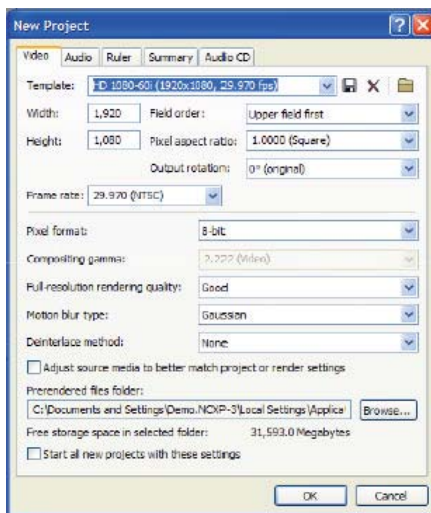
New Project

Video | Audio | Ruler | Summary | Audio CD

Template: HD 1080-60i (1920x1080, 29.970 fps)

Width: 1,920
Field order: Upper field first

Height: 1,080
Pixel aspect ratio: 1.0000 (Square)

Output rotation: 0° (original)

Frame rate: 29.970 (NTSC)

Pixel format: 8-bit

Compositing gamma: 2.222 (Video)

Full-resolution rendering quality: Good

Motion blur type: Gaussian

Deinterlace method: None

Adjust source media to better match project or render settings

Prerendered files folder:

C:\Documents and Settings\Demo.NCXP-3\Local Settings\Applica

Browse...

Free storage space in selected folder: 31,593.0 Megabytes

Start all new projects with these settings

OK
Cancel